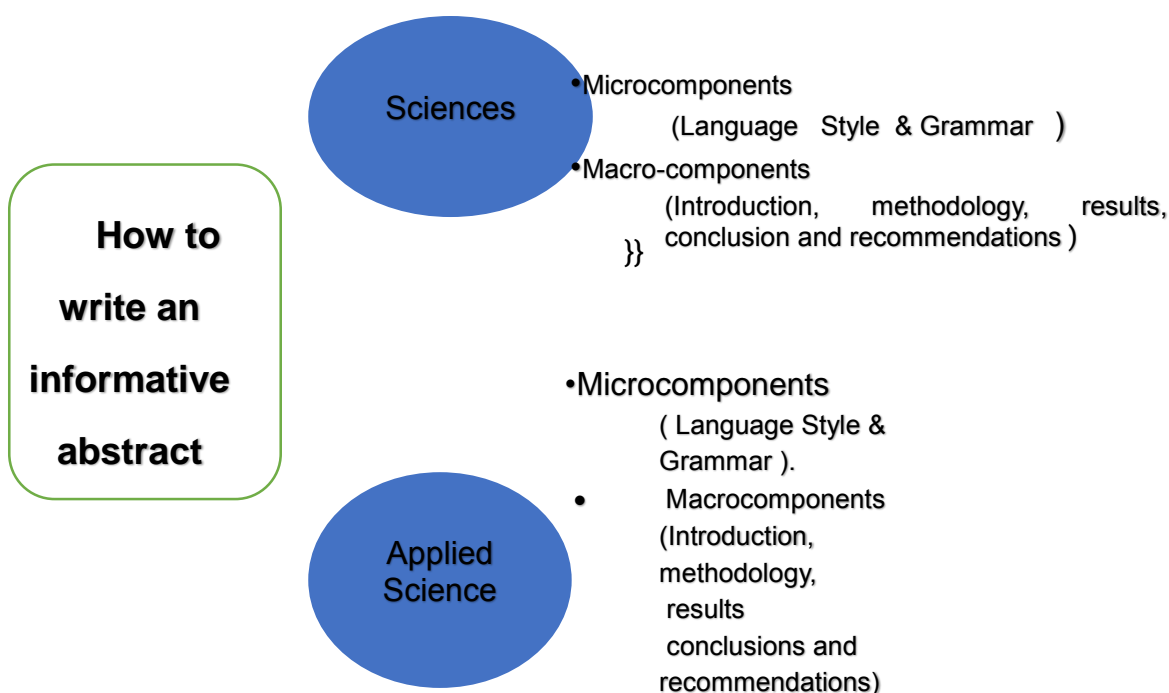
How to write an informative abstract

Sciences

•Microcomponents
(Language Style & Grammar )
•Macro-components
(Introduction, methodology, results, conclusion and recommendations )
}}

Applied Science

•Microcomponents
( Language Style & Grammar ).
• Macrocomponents
(Introduction, methodology, results conclusions and recommendations)